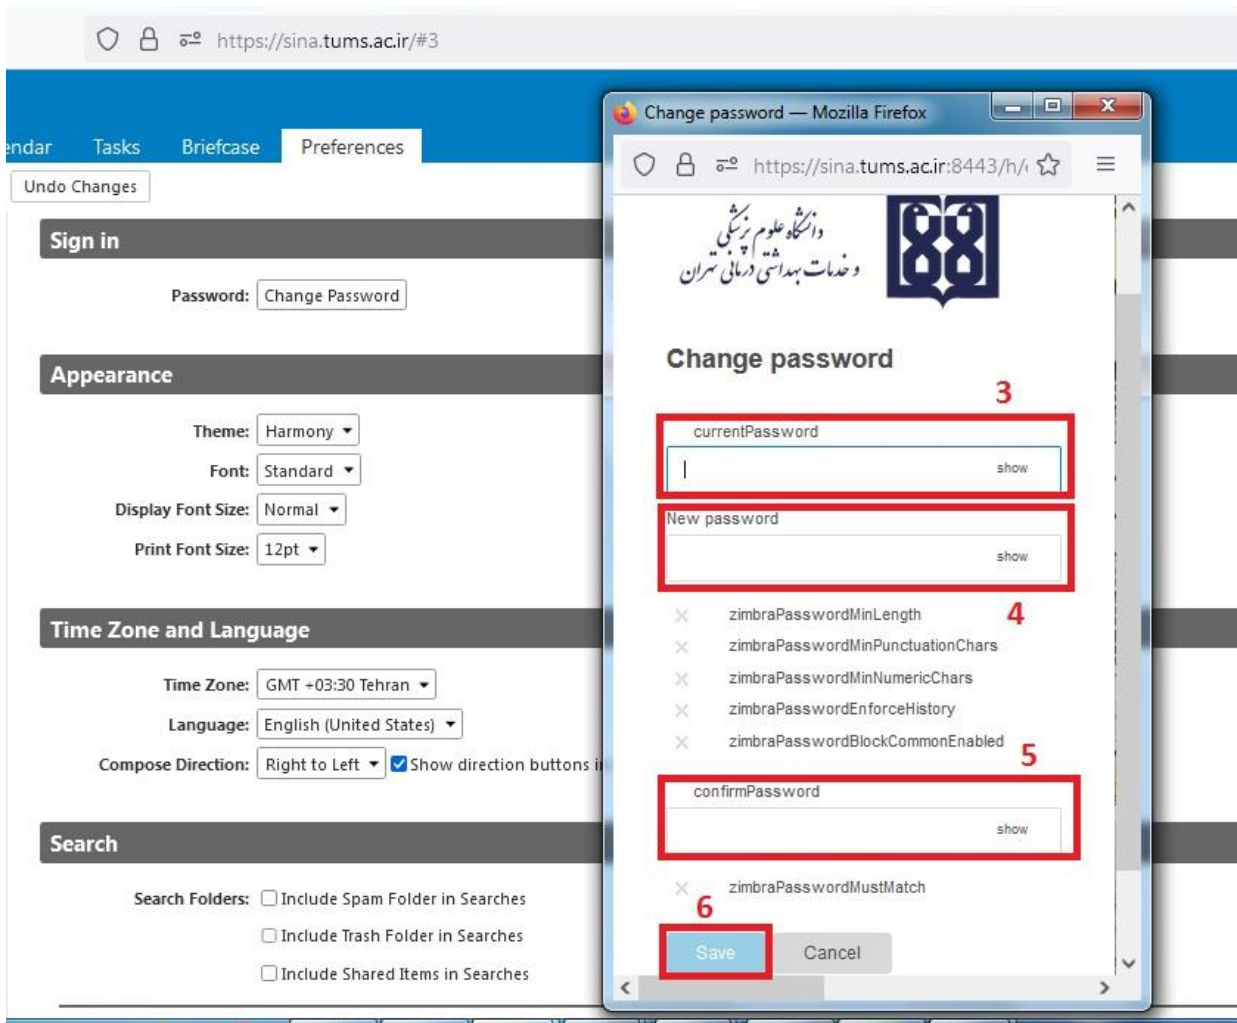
https://sina.tums.ac.ir/#3

endar Tasks Briefcase Preferences

Undo Changes

Sign in

Password: Change Password

Appearance

Theme: Harmony
Font: Standard
Display Font Size: Normal
Print Font Size: 12pt

Time Zone and Language

Time Zone: GMT +03:30 Tehran
Language: English (United States)
Compose Direction: Right to Left ☑ Show direction buttons i

Search

Search Folders: ☐ Include Spam Folder in Searches
☐ Include Trash Folder in Searches
☐ Include Shared Items in Searches

Change password — Mozilla Firefox

https://sina.tums.ac.ir:8443/h/

دانشگاه علوم پزشکی
و خدمات بهداشتی درمانی تهران

Change password

3

currentPassword
show

New password
show

4

zimbraPasswordMinLength
zimbraPasswordMinPunctuationChars
zimbraPasswordMinNumericChars
zimbraPasswordEnforceHistory
zimbraPasswordBlockCommonEnabled

5

confirmPassword
show

zimbraPasswordMustMatch

6

Save Cancel